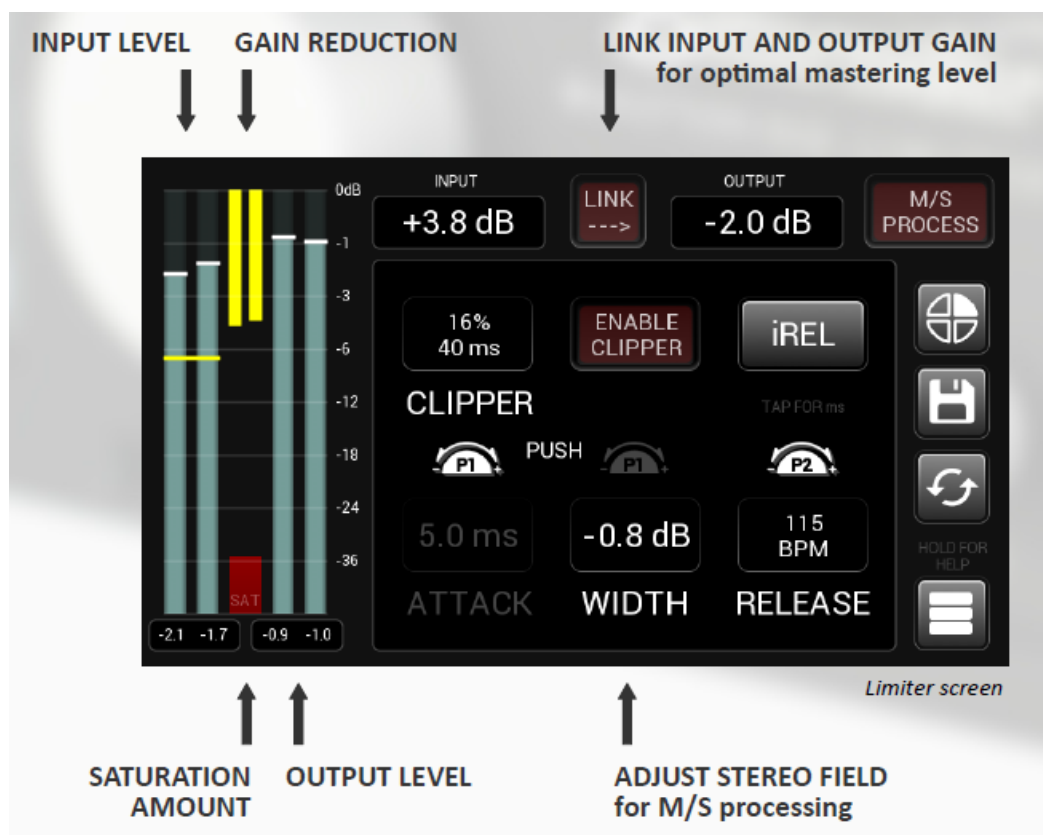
INPUT LEVEL GAIN REDUCTION

LINK INPUT AND OUTPUT GAIN
for optimal mastering level

0dB
-1
-3
-6
-12
-18
-24
-36

SAT

-2.1 -1.7 -0.9 -1.0

INPUT
+3.8 dB

LINK
--->

OUTPUT
-2.0 dB

M/S
PROCESS

16%
40 ms

ENABLE
CLIPPER

iREL

CLIPPER

TAP FOR ms

P1 PUSH P1 P2

5.0 ms

-0.8 dB

115
BPM

ATTACK WIDTH RELEASE

HOLD FOR HELP

Limiter screen

SATURATION
AMOUNT

OUTPUT LEVEL

ADJUST STEREO FIELD
for M/S processing